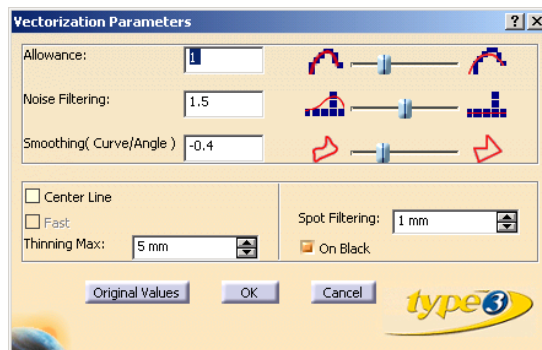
Vectorization Parameters
? X

Allowance: 1

Noise Filtering: 1.5

Smoothing( Curve/Angle ) -0.4

Center Line

Fast

Thinning Max: 5 mm

Spot Filtering: 1 mm

On Black

Original Values OK Cancel

type3